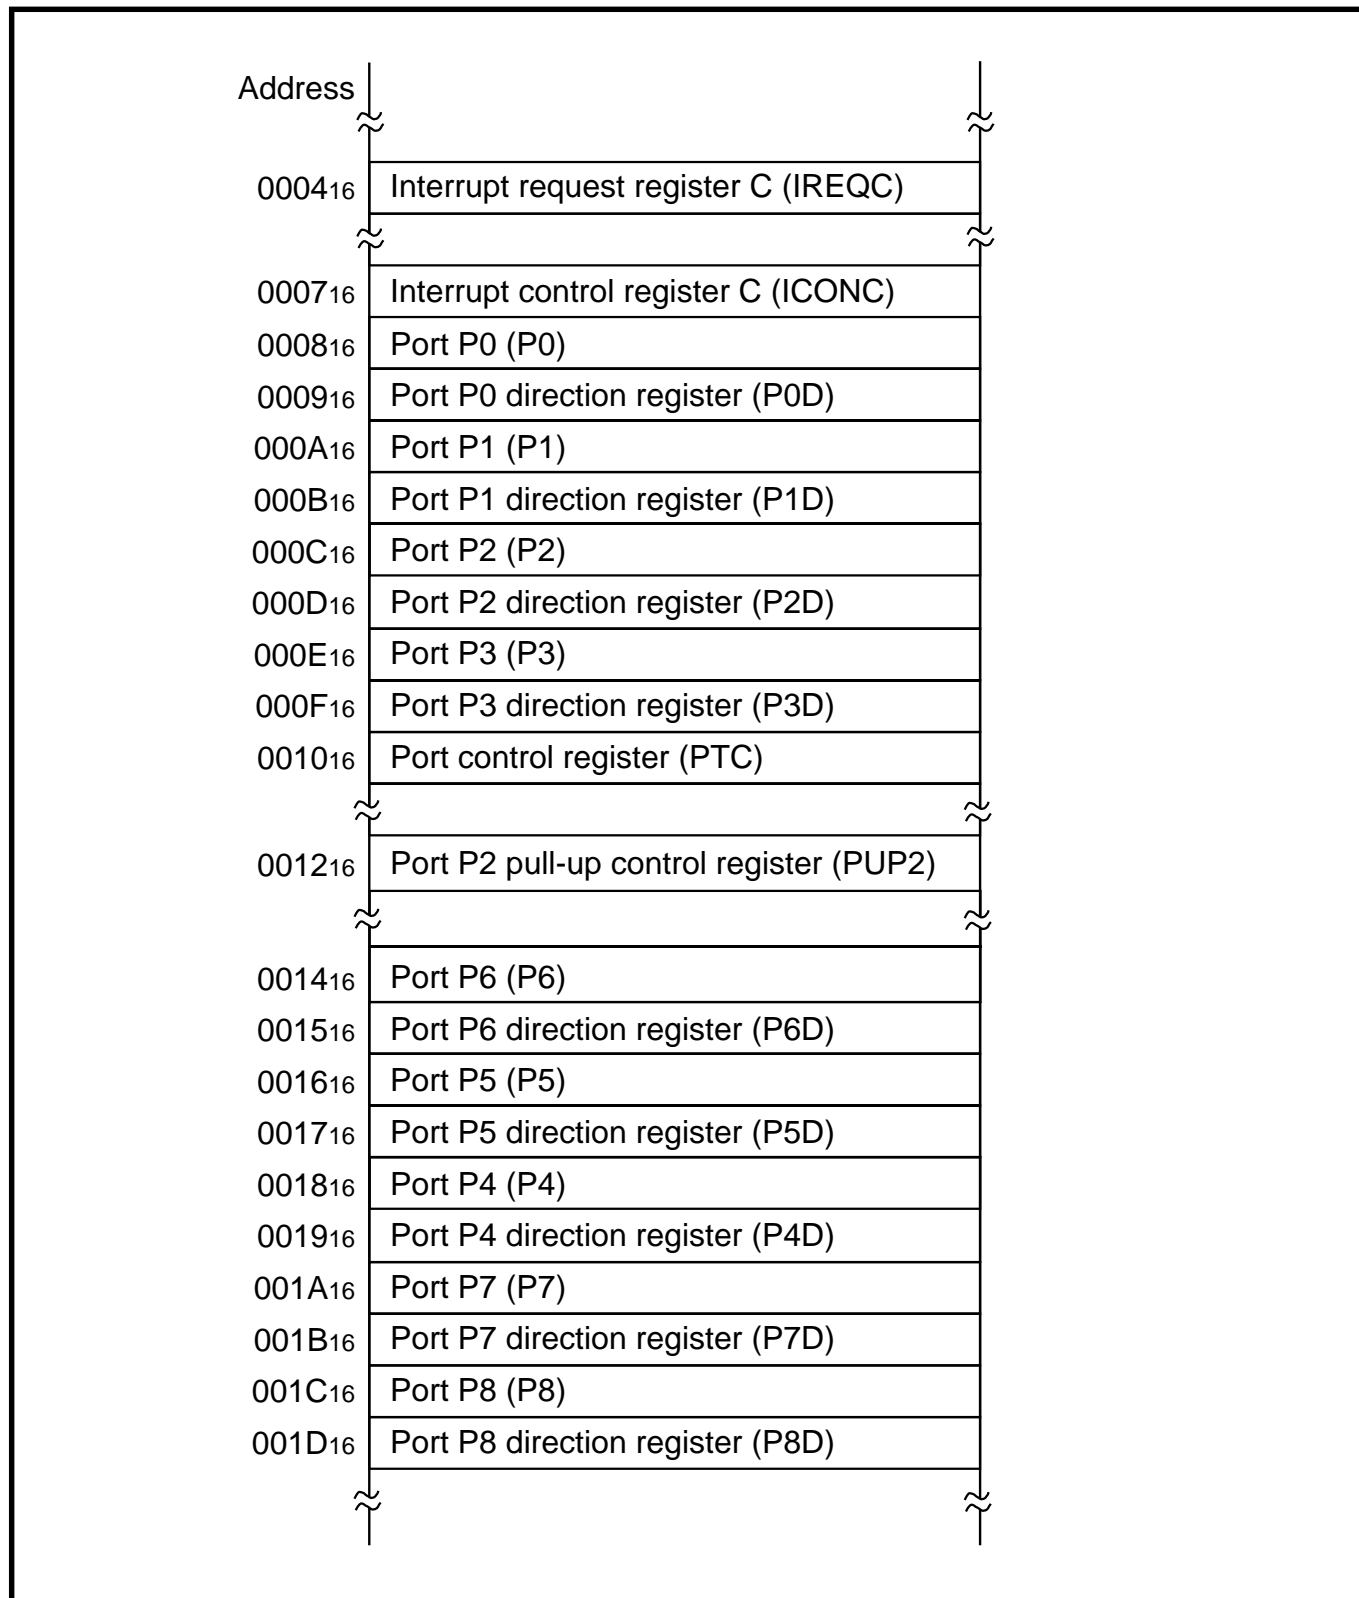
Address

| | |
|---|---|
| $0004_{16}$ | Interrupt request register C (IREQC) |
| $0007_{16}$ | Interrupt control register C (ICONC) |
| $0008_{16}$ | Port P0 (P0) |
| $0009_{16}$ | Port P0 direction register (P0D) |
| $000A_{16}$ | Port P1 (P1) |
| $000B_{16}$ | Port P1 direction register (P1D) |
| $000C_{16}$ | Port P2 (P2) |
| $000D_{16}$ | Port P2 direction register (P2D) |
| $000E_{16}$ | Port P3 (P3) |
| $000F_{16}$ | Port P3 direction register (P3D) |
| $0010_{16}$ | Port control register (PTC) |
| $0012_{16}$ | Port P2 pull-up control register (PUP2) |
| $0014_{16}$ | Port P6 (P6) |
| $0015_{16}$ | Port P6 direction register (P6D) |
| $0016_{16}$ | Port P5 (P5) |
| $0017_{16}$ | Port P5 direction register (P5D) |
| $0018_{16}$ | Port P4 (P4) |
| $0019_{16}$ | Port P4 direction register (P4D) |
| $001A_{16}$ | Port P7 (P7) |
| $001B_{16}$ | Port P7 direction register (P7D) |
| $001C_{16}$ | Port P8 (P8) |
| $001D_{16}$ | Port P8 direction register (P8D) |